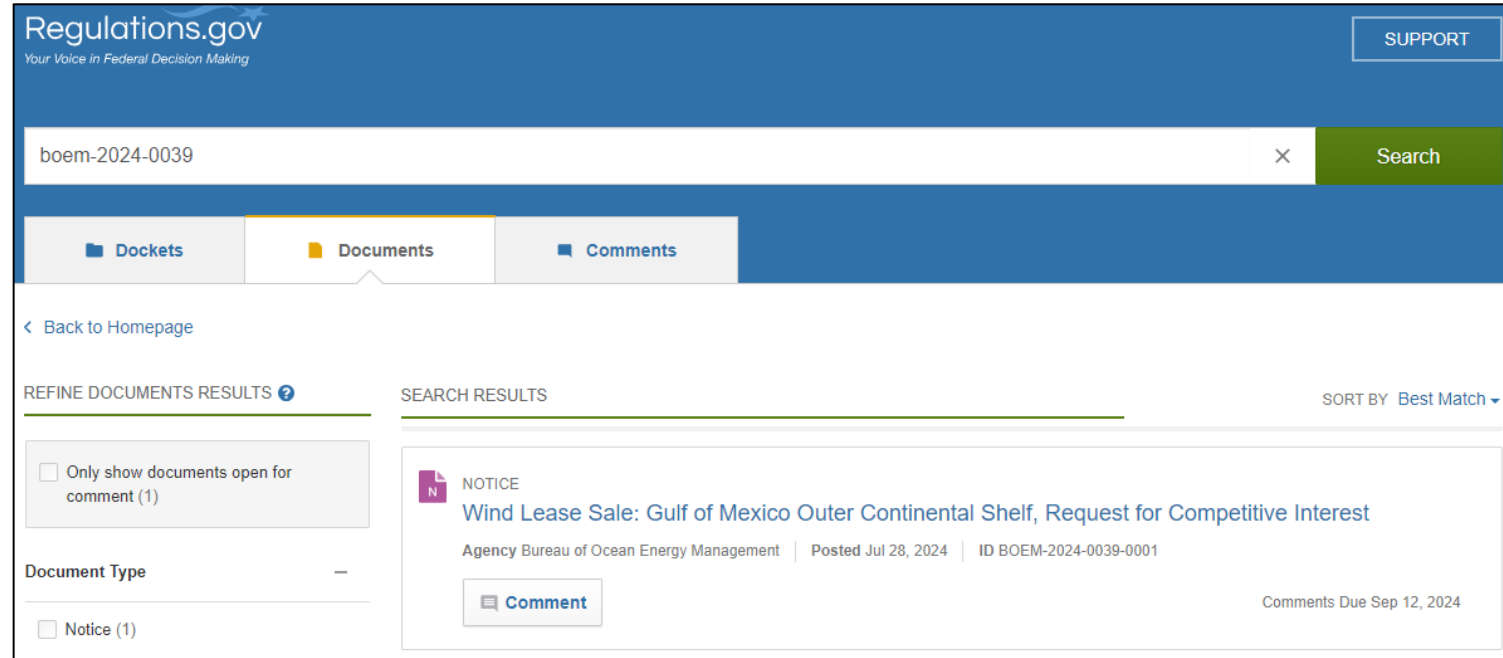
Regulations.gov
Your Voice in Federal Decision Making

SUPPORT

boem-2024-0039

Search

Dockets

Documents

Comments

Back to Homepage

REFINE DOCUMENTS RESULTS

Only show documents open for comment (1)

Document Type

Notice (1)

SEARCH RESULTS

SORT BY Best Match

N

NOTICE

Wind Lease Sale: Gulf of Mexico Outer Continental Shelf, Request for Competitive Interest

Agency Bureau of Ocean Energy Management | Posted Jul 28, 2024 | ID BOEM-2024-0039-0001

Comment

Comments Due Sep 12, 2024